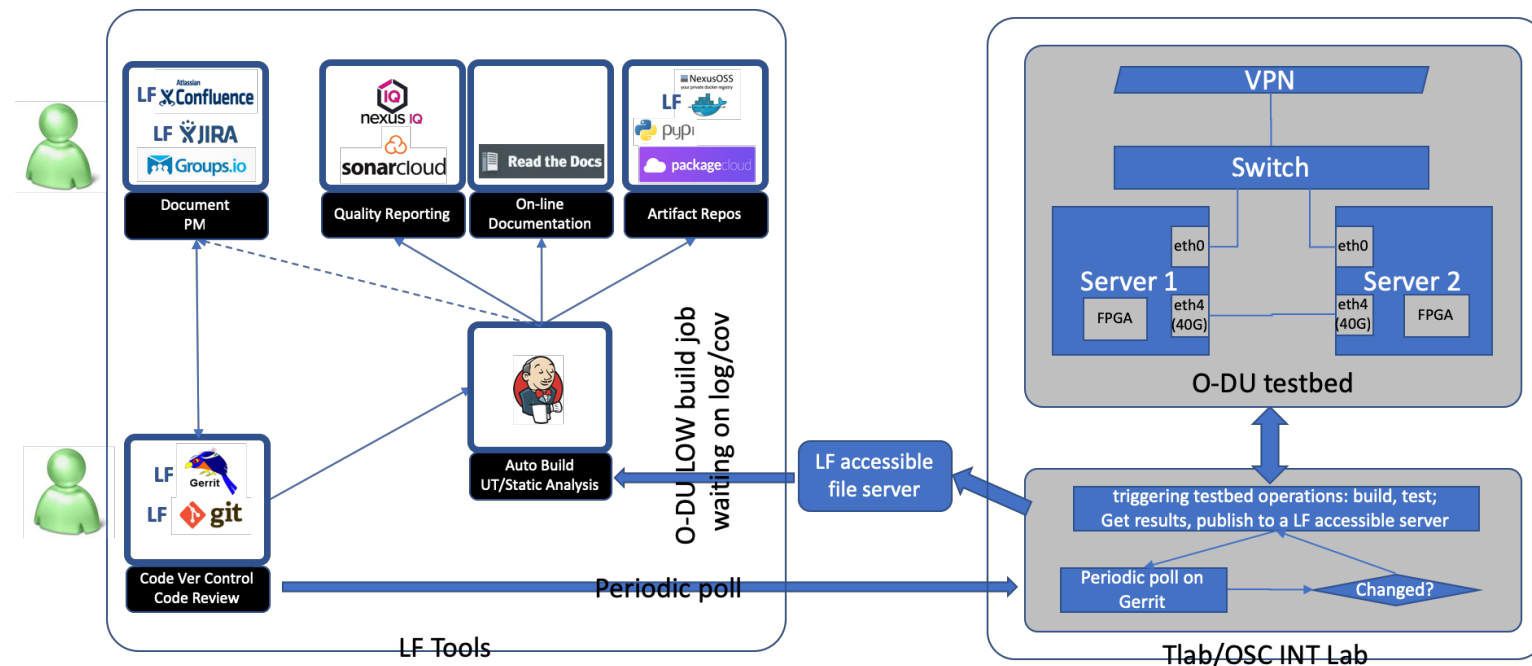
LF Atlassian Confluence
LF JIRA
Groups.io
Document
PM

nexus IQ
sonarcloud
Quality Reporting

Read the Docs
On-line
Documentation

NexusOSS your private docker registry
LF
pypi
packagecloud
Artifact Repos

Auto Build
UT/Static Analysis

O-DU LOW build job
waiting on log/cov

LF Gerrit
LF git
Code Ver Control
Code Review

Periodic poll

LF Tools

VPN
Switch
eth0
Server 1
FPGA
eth4
(40G)
eth0
Server 2
eth4
(40G)
FPGA
O-DU testbed

LF accessible
file server

triggering testbed operations: build, test;
Get results, publish to a LF accessible server
Periodic poll on
Gerrit
Changed?

Tlab/OSC INT Lab